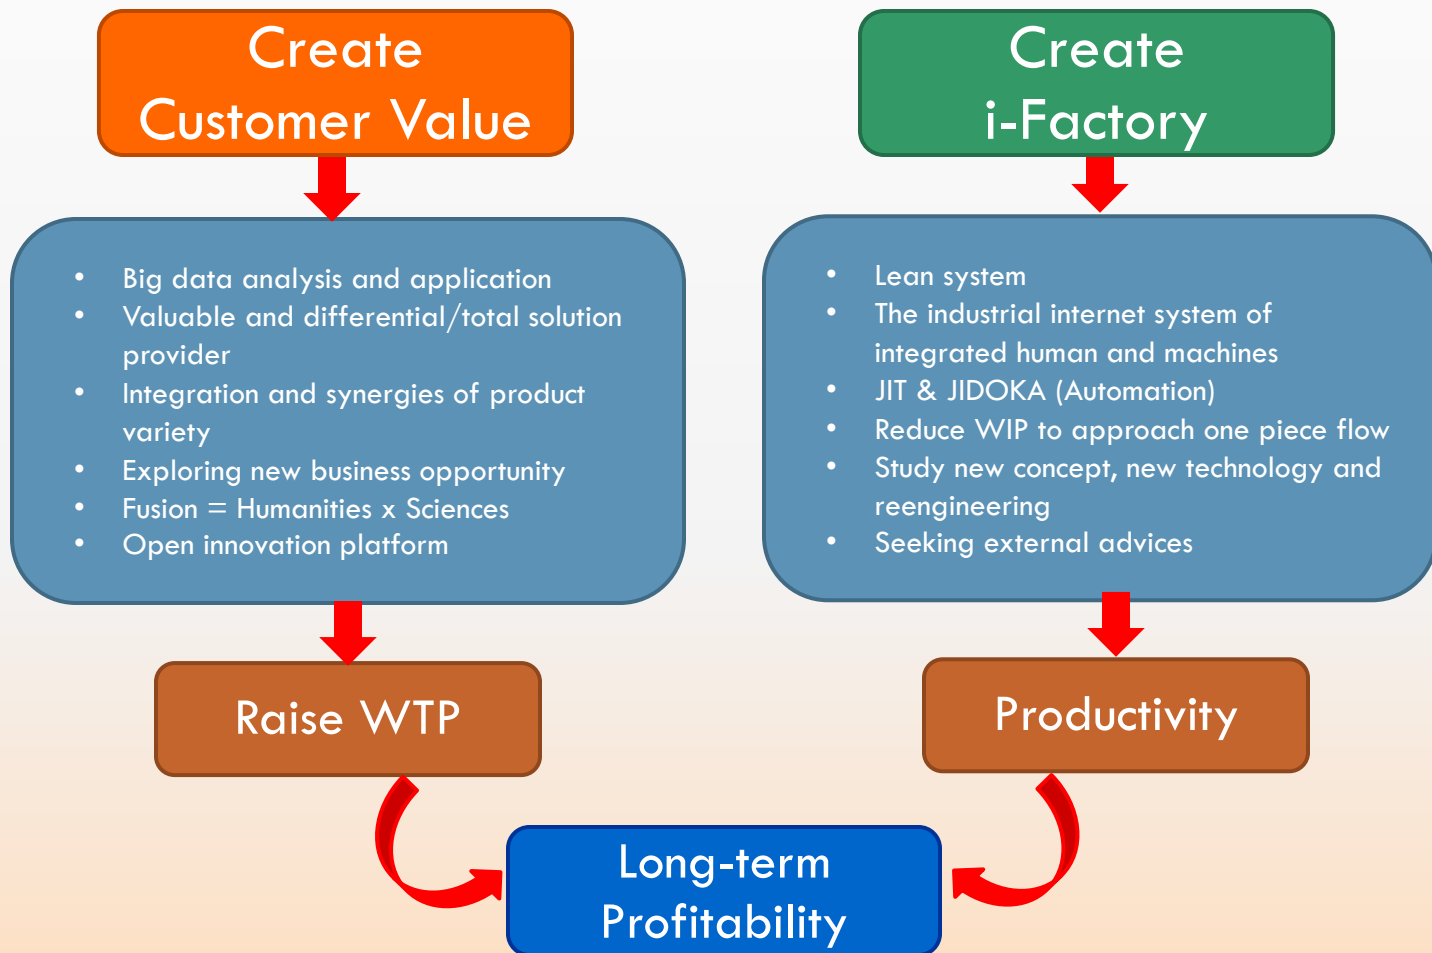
Create
Customer Value

- Big data analysis and application
- Valuable and differential/total solution provider
- Integration and synergies of product variety
- Exploring new business opportunity
- Fusion = Humanities x Sciences
- Open innovation platform

Raise WTP

Create
i-Factory

- Lean system
- The industrial internet system of integrated human and machines
- JIT & JIDOKA (Automation)
- Reduce WIP to approach one piece flow
- Study new concept, new technology and reengineering
- Seeking external advices

Productivity

Long-term
Profitability